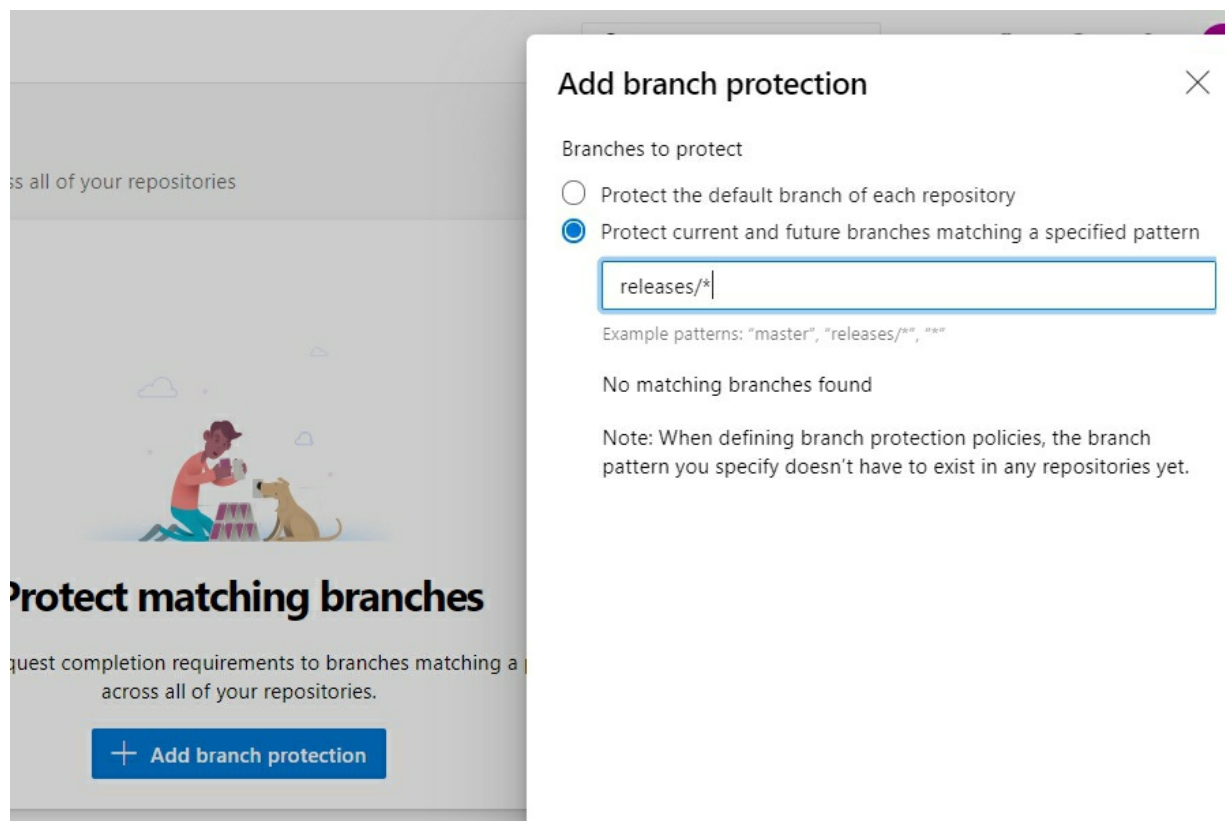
ss all of your repositories

Protect matching branches

quest completion requirements to branches matching a across all of your repositories.

+ Add branch protection

Add branch protection

Branches to protect

Protect the default branch of each repository

Protect current and future branches matching a specified pattern

releases/*

Example patterns: "master", "releases/*", "*"

No matching branches found

Note: When defining branch protection policies, the branch pattern you specify doesn't have to exist in any repositories yet.